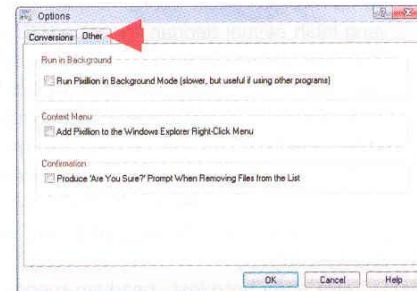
Options

Conversions Other

Run in Background

Run Pixillion in Background Mode (slower, but useful if using other programs)

Context Menu

Add Pixillion to the Windows Explorer Right-Click Menu

Confirmation

Produce 'Are You Sure?' Prompt When Removing Files from the List

OK Cancel Help